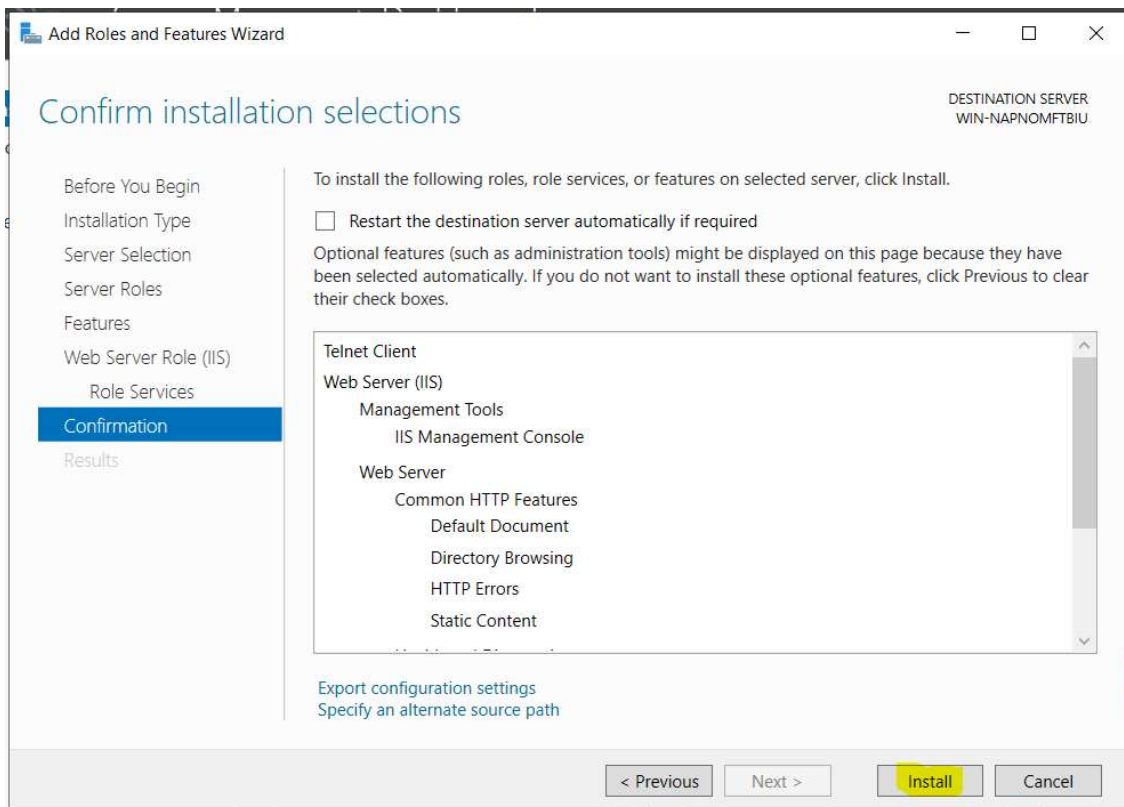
Add Roles and Features Wizard

Confirm installation selections

DESTINATION SERVER
WIN-NAPNOMFTBIU

Before You Begin
Installation Type
Server Selection
Server Roles
Features
Web Server Role (IIS)
Role Services
Confirmation
Results

To install the following roles, role services, or features on selected server, click Install.

Restart the destination server automatically if required

Optional features (such as administration tools) might be displayed on this page because they have been selected automatically. If you do not want to install these optional features, click Previous to clear their check boxes.

Telnet Client
Web Server (IIS)
Management Tools
IIS Management Console
Web Server
Common HTTP Features
Default Document
Directory Browsing
HTTP Errors
Static Content
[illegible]

Export configuration settings
Specify an alternate source path

< Previous
Next >
Install
Cancel